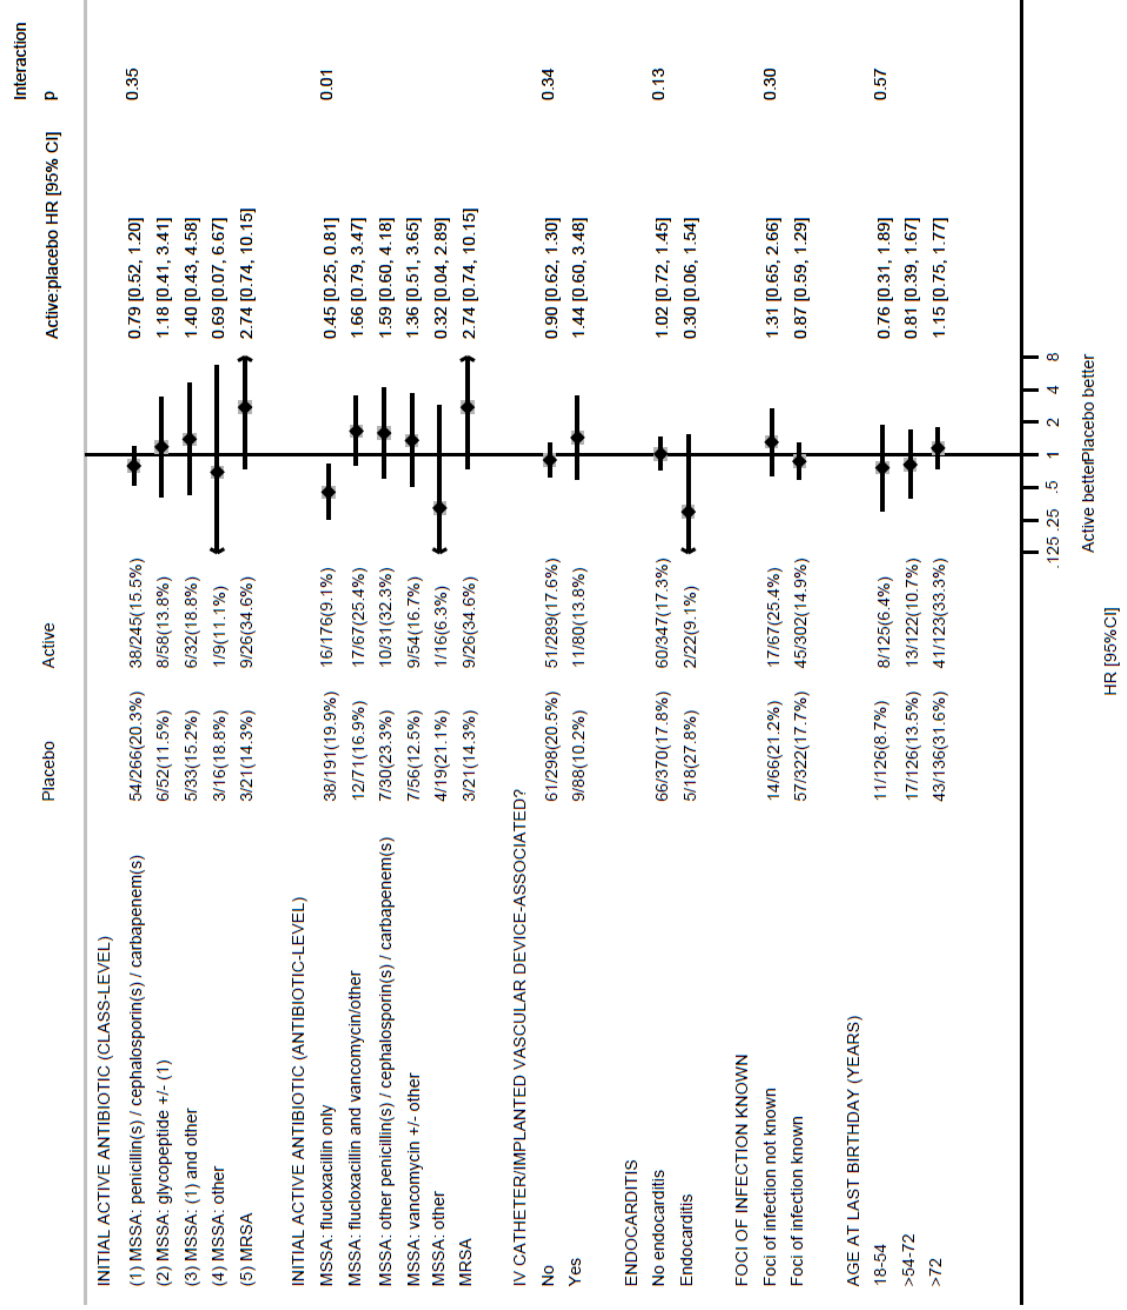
| | Placebo | Active | Active:placebo HR [95% CI] | Interaction p |
|---|---|---|---|---|
| INITIAL ACTIVE ANTIBIOTIC (CLASS-LEVEL) | | | | 0.35 |
| (1) MSSA: penicillin(s) / cephalosporin(s) / carbapenem(s) | 54/266(20.3%) | 38/245(15.5%) | 0.79 [0.52, 1.20] | |
| (2) MSSA: glycopeptide +/- (1) | 6/52(11.5%) | 8/58(13.8%) | 1.18 [0.41, 3.41] | |
| (3) MSSA: (1) and other | 5/33(15.2%) | 6/32(18.8%) | 1.40 [0.43, 4.58] | |
| (4) MSSA: other | 3/16(18.8%) | 1/9(11.1%) | 0.69 [0.07, 6.67] | |
| (5) MRSA | 3/21(14.3%) | 9/26(34.6%) | 2.74 [0.74, 10.15] | |
| INITIAL ACTIVE ANTIBIOTIC (ANTIBIOTIC-LEVEL) | | | | 0.01 |
| MSSA: flucloxacillin only | 38/191(19.9%) | 16/176(9.1%) | 0.45 [0.25, 0.81] | |
| MSSA: flucloxacillin and vancomycin/other | 12/71(16.9%) | 17/67(25.4%) | 1.66 [0.79, 3.47] | |
| MSSA: other penicillin(s) / cephalosporin(s) / carbapenem(s) | 7/30(23.3%) | 10/31(32.3%) | 1.59 [0.60, 4.18] | |
| MSSA: vancomycin +/- other | 7/56(12.5%) | 9/54(16.7%) | 1.36 [0.51, 3.65] | |
| MSSA: other | 4/19(21.1%) | 1/16(6.3%) | 0.32 [0.04, 2.89] | |
| MRSA | 3/21(14.3%) | 9/26(34.6%) | 2.74 [0.74, 10.15] | |
| IV CATHETER/IMPLANTED VASCULAR DEVICE-ASSOCIATED? | | | | 0.34 |
| No | 61/298(20.5%) | 51/289(17.6%) | 0.90 [0.62, 1.30] | |
| Yes | 9/88(10.2%) | 11/80(13.8%) | 1.44 [0.60, 3.48] | |
| ENDOCARDITIS | | | | 0.13 |
| No endocarditis | 66/370(17.8%) | 60/347(17.3%) | 1.02 [0.72, 1.45] | |
| Endocarditis | 5/18(27.8%) | 2/22(9.1%) | 0.30 [0.06, 1.54] | |
| FOCI OF INFECTION KNOWN | | | | 0.30 |
| Foci of infection not known | 14/66(21.2%) | 17/67(25.4%) | 1.31 [0.65, 2.66] | |
| Foci of infection known | 57/322(17.7%) | 45/302(14.9%) | 0.87 [0.59, 1.29] | |
| AGE AT LAST BIRTHDAY (YEARS) | | | | 0.57 |
| 18-54 | 11/126(8.7%) | 8/125(6.4%) | 0.76 [0.31, 1.89] | |
| >54-72 | 17/126(13.5%) | 13/122(10.7%) | 0.81 [0.39, 1.67] | |
| >72 | 43/136(31.6%) | 41/123(33.3%) | 1.15 [0.75, 1.77] | |

.125 .25 .5 1 2 4 8
Active betterPlacebo better
HR [95%CI]